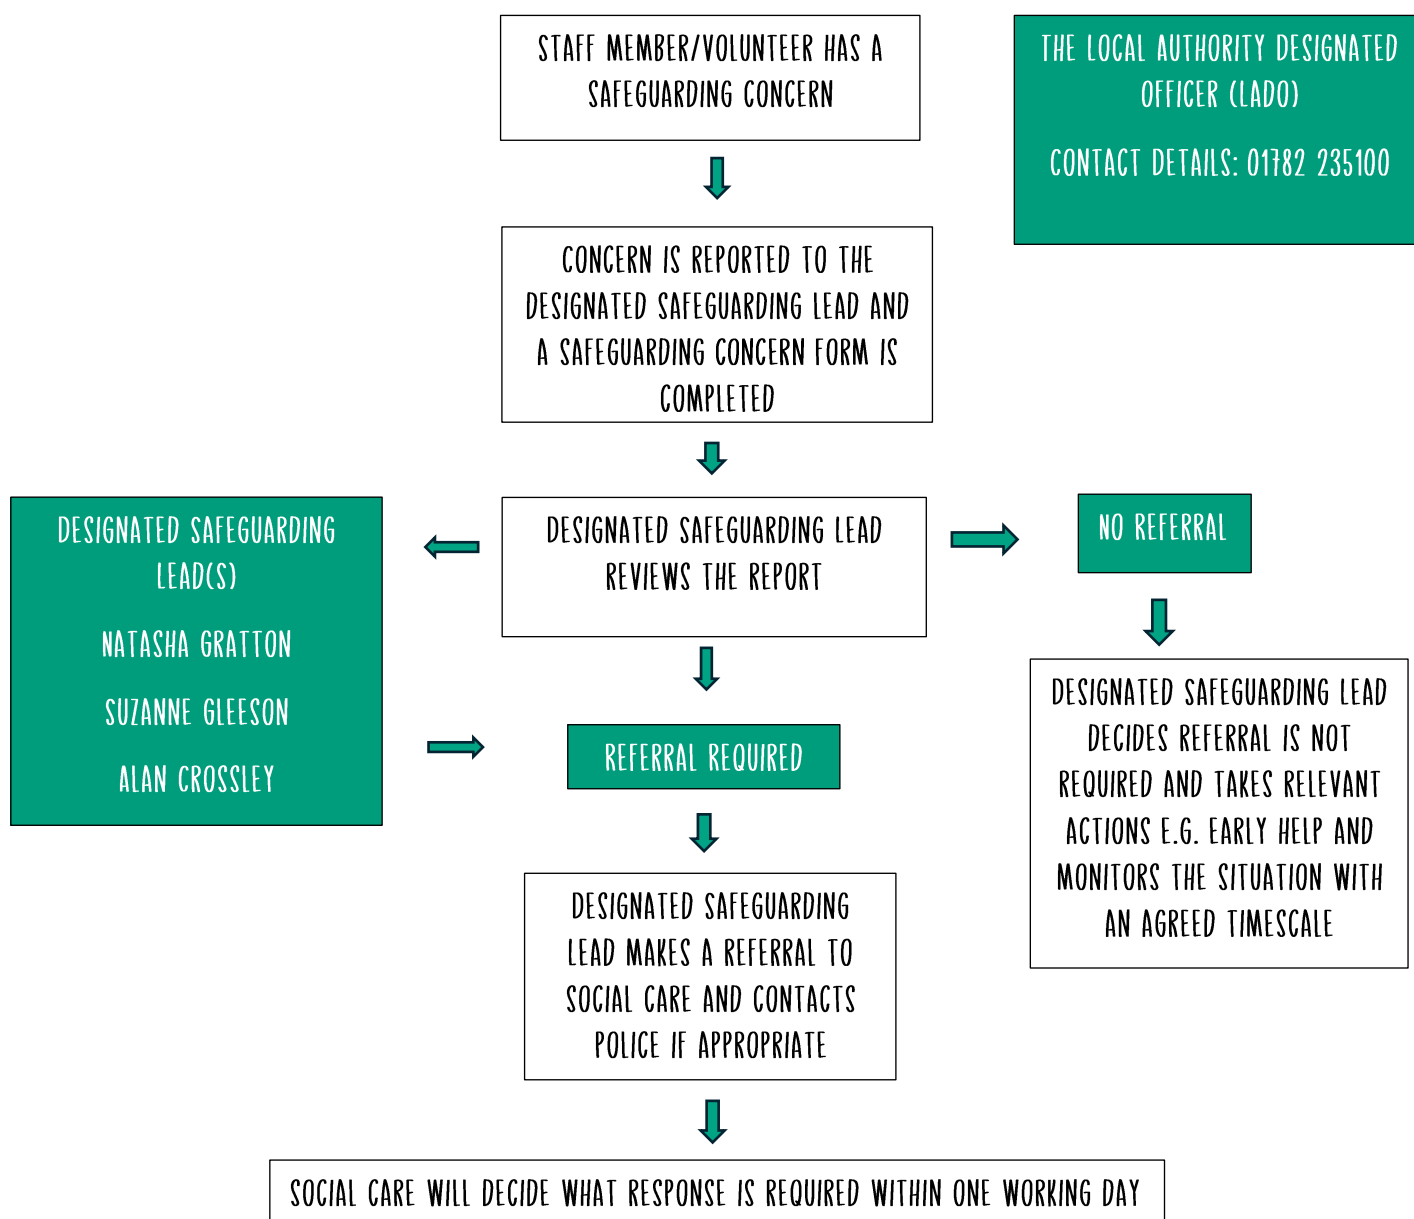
STAFF MEMBER/VOLUNTEER HAS A SAFEGUARDING CONCERN

THE LOCAL AUTHORITY DESIGNATED OFFICER (LADO)

CONTACT DETAILS: 01782 235100

CONCERN IS REPORTED TO THE DESIGNATED SAFEGUARDING LEAD AND A SAFEGUARDING CONCERN FORM IS COMPLETED

DESIGNATED SAFEGUARDING LEAD(S)

NATASHA GRATTON

SUZANNE GLEESON

ALAN CROSSLEY

DESIGNATED SAFEGUARDING LEAD REVIEWS THE REPORT

NO REFERRAL

DESIGNATED SAFEGUARDING LEAD DECIDES REFERRAL IS NOT REQUIRED AND TAKES RELEVANT ACTIONS E.G. EARLY HELP AND MONITORS THE SITUATION WITH AN AGREED TIMESCALE

REFERRAL REQUIRED

DESIGNATED SAFEGUARDING LEAD MAKES A REFERRAL TO SOCIAL CARE AND CONTACTS POLICE IF APPROPRIATE

SOCIAL CARE WILL DECIDE WHAT RESPONSE IS REQUIRED WITHIN ONE WORKING DAY